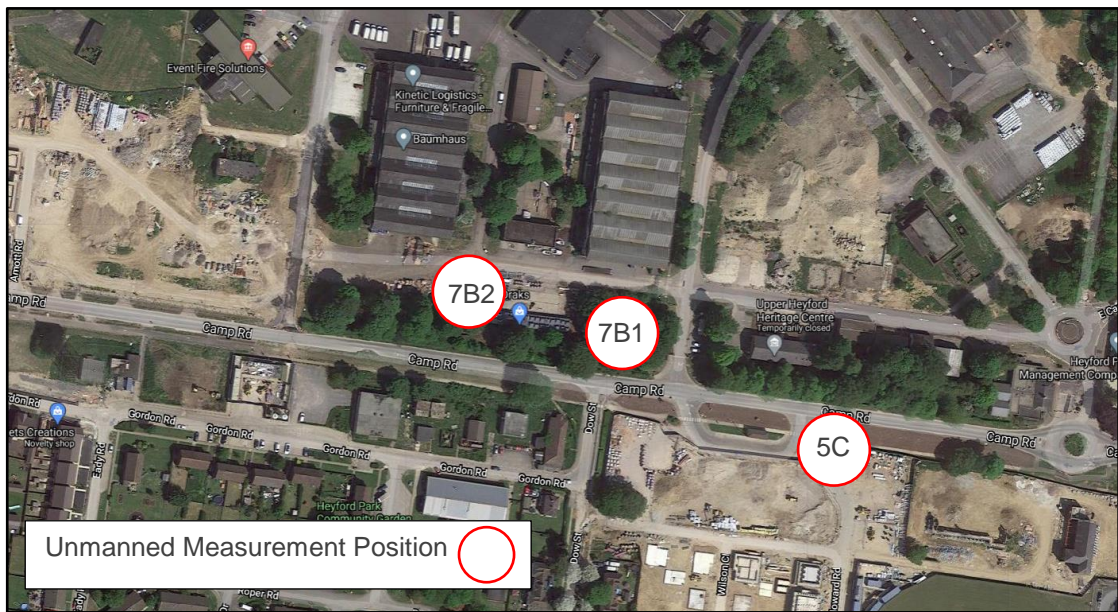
Event Fire Solutions

Kinetic Logistics - Furniture & Fragile...

Baumhaus

Arnott Pl

Camp Rd

Camp Rd

Camp Rd

Camp Rd

Camp Rd

Camp Rd

7B2

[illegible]arks

7B1

Upper Heyford Heritage Centre
Temporarily closed

Heyford P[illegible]
Management C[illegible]

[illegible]ets Creations
Novelty shop

Gordon Rd

Gordon Rd

Gordon Rd

Gordon Rd

Gordon Rd

Larsen Rd

Dow St

Dow St

5C

Heyford Park
Community Garden

Willson Cl

Howard Rd

Roper Rd

Unmanned Measurement Position